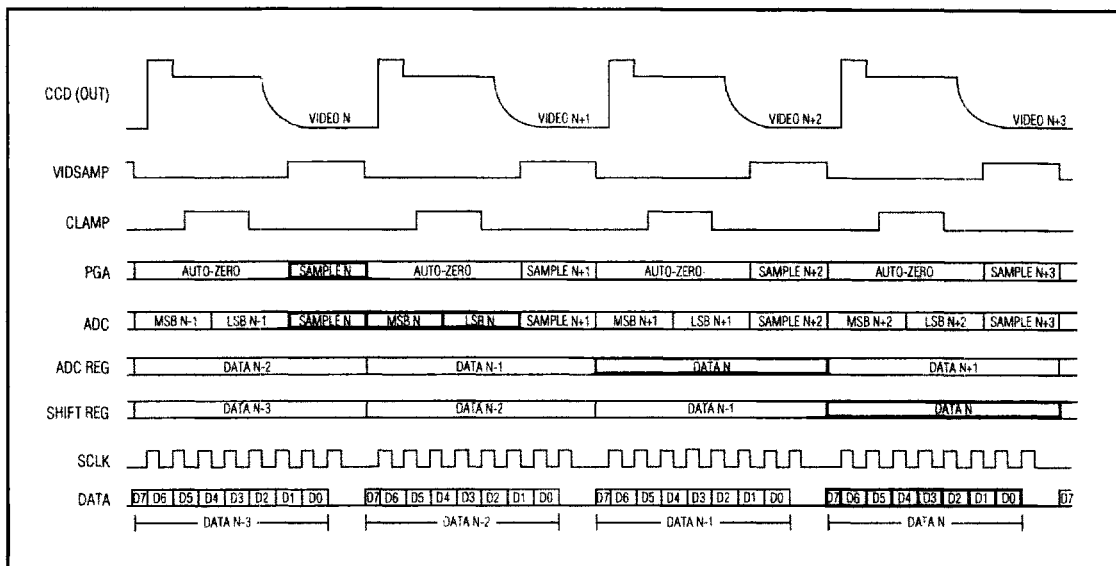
CCD (OUT)
VIDEO N
VIDEO N+1
VIDEO N+2
VIDEO N+3

VIDSAMP

CLAMP

PGA
AUTO-ZERO
SAMPLE N
AUTO-ZERO
SAMPLE N+1
AUTO-ZERO
SAMPLE N+2
AUTO-ZERO
SAMPLE N+3

ADC
MSB N-1
LSB N-1
SAMPLE N
MSB N
LSB N
SAMPLE N+1
MSB N+1
LSB N+1
SAMPLE N+2
MSB N+2
LSB N+2
SAMPLE N+3

ADC REG
DATA N-2
DATA N-1
DATA N
DATA N+1

SHIFT REG
DATA N-3
DATA N-2
DATA N-1
DATA N

SCLK

DATA
D7 D6 D5 D4 D3 D2 D1 D0
D7 D6 D5 D4 D3 D2 D1 D0
D7 D6 D5 D4 D3 D2 D1 D0
D7 D6 D5 D4 D3 D2 D1 D0
D7

DATA N-3
DATA N-2
DATA N-1
DATA N